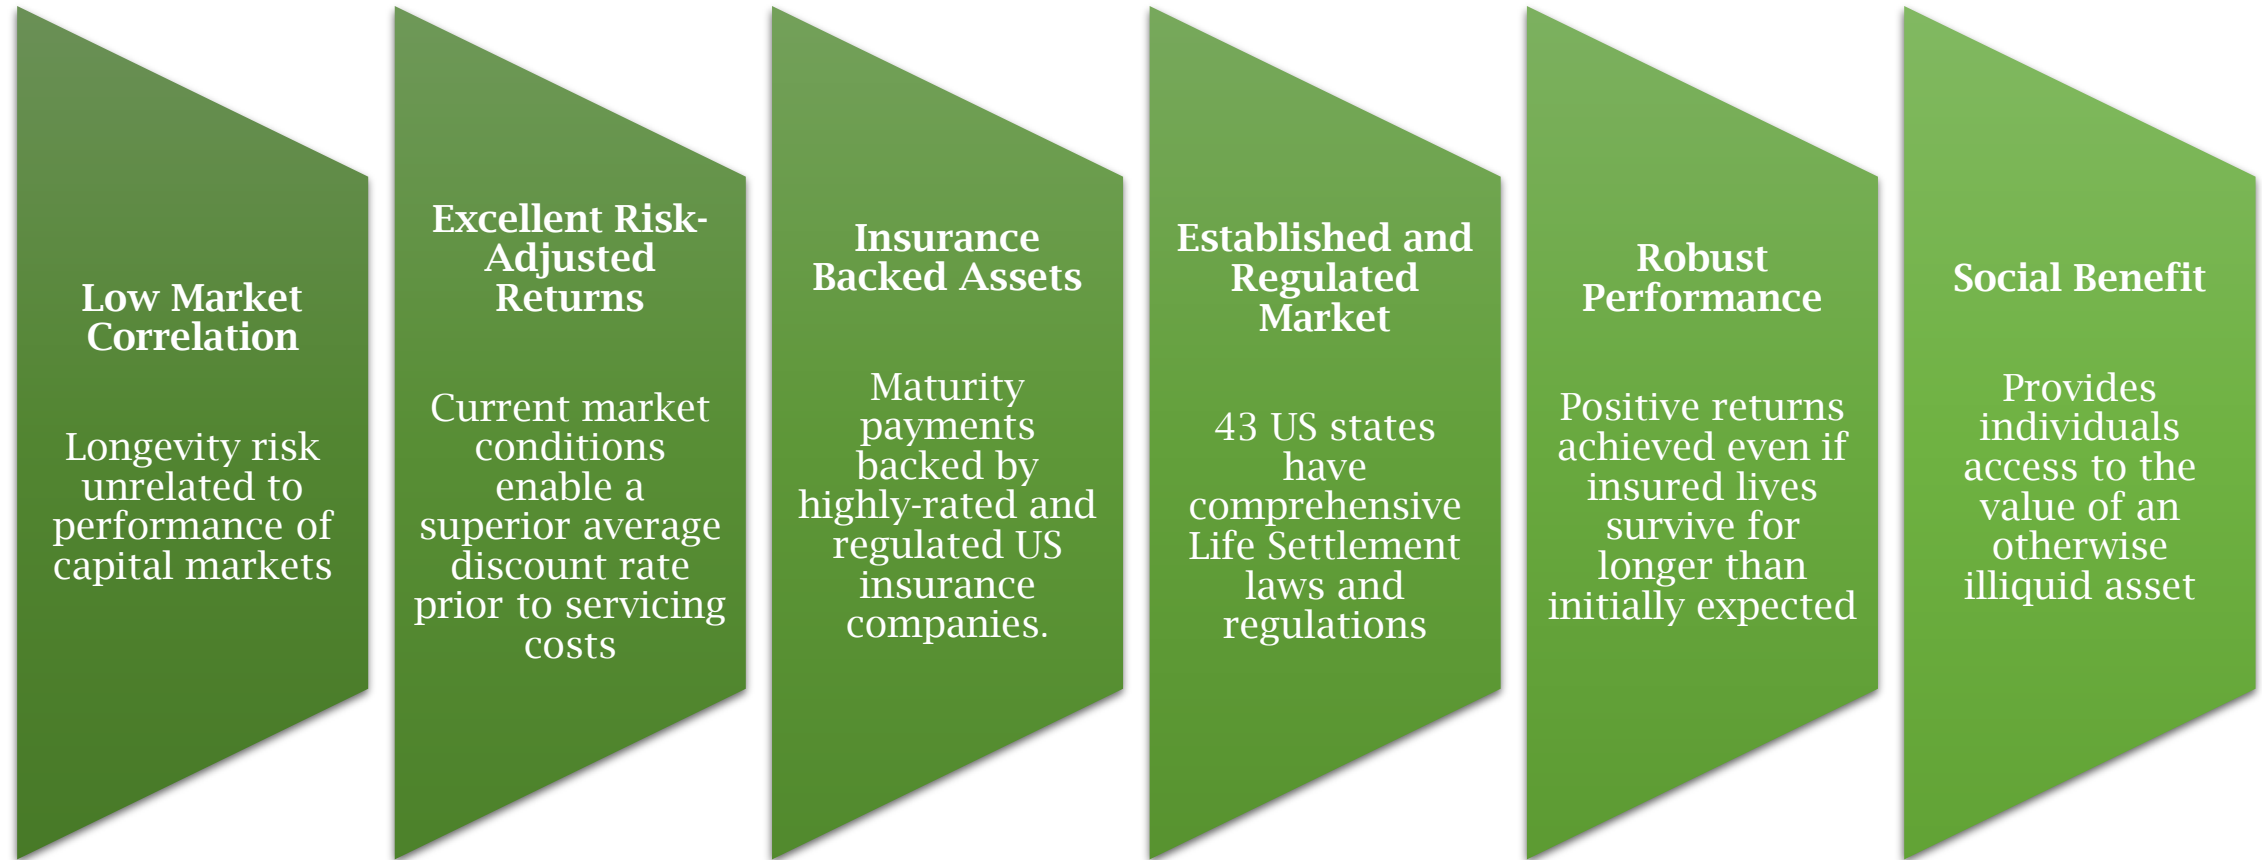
Low Market Correlation

Longevity risk unrelated to performance of capital markets

Excellent Risk-Adjusted Returns

Current market conditions enable a superior average discount rate prior to servicing costs

Insurance Backed Assets

Maturity payments backed by highly-rated and regulated US insurance companies.

Established and Regulated Market

43 US states have comprehensive Life Settlement laws and regulations

Robust Performance

Positive returns achieved even if insured lives survive for longer than initially expected

Social Benefit

Provides individuals access to the value of an otherwise illiquid asset